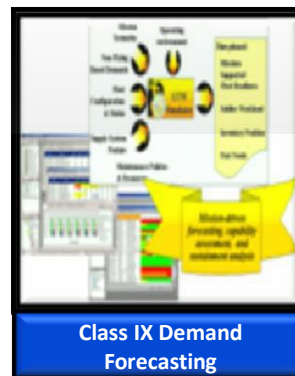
Mission Scenarios

Operating Environment

Time-Phased Mission Supported Fleet Readiness

Flying Hours Demand

Fleet Configuration & Status

Supply System Posture

Maintenance Policies & Resources

Class IX Demand Forecasting